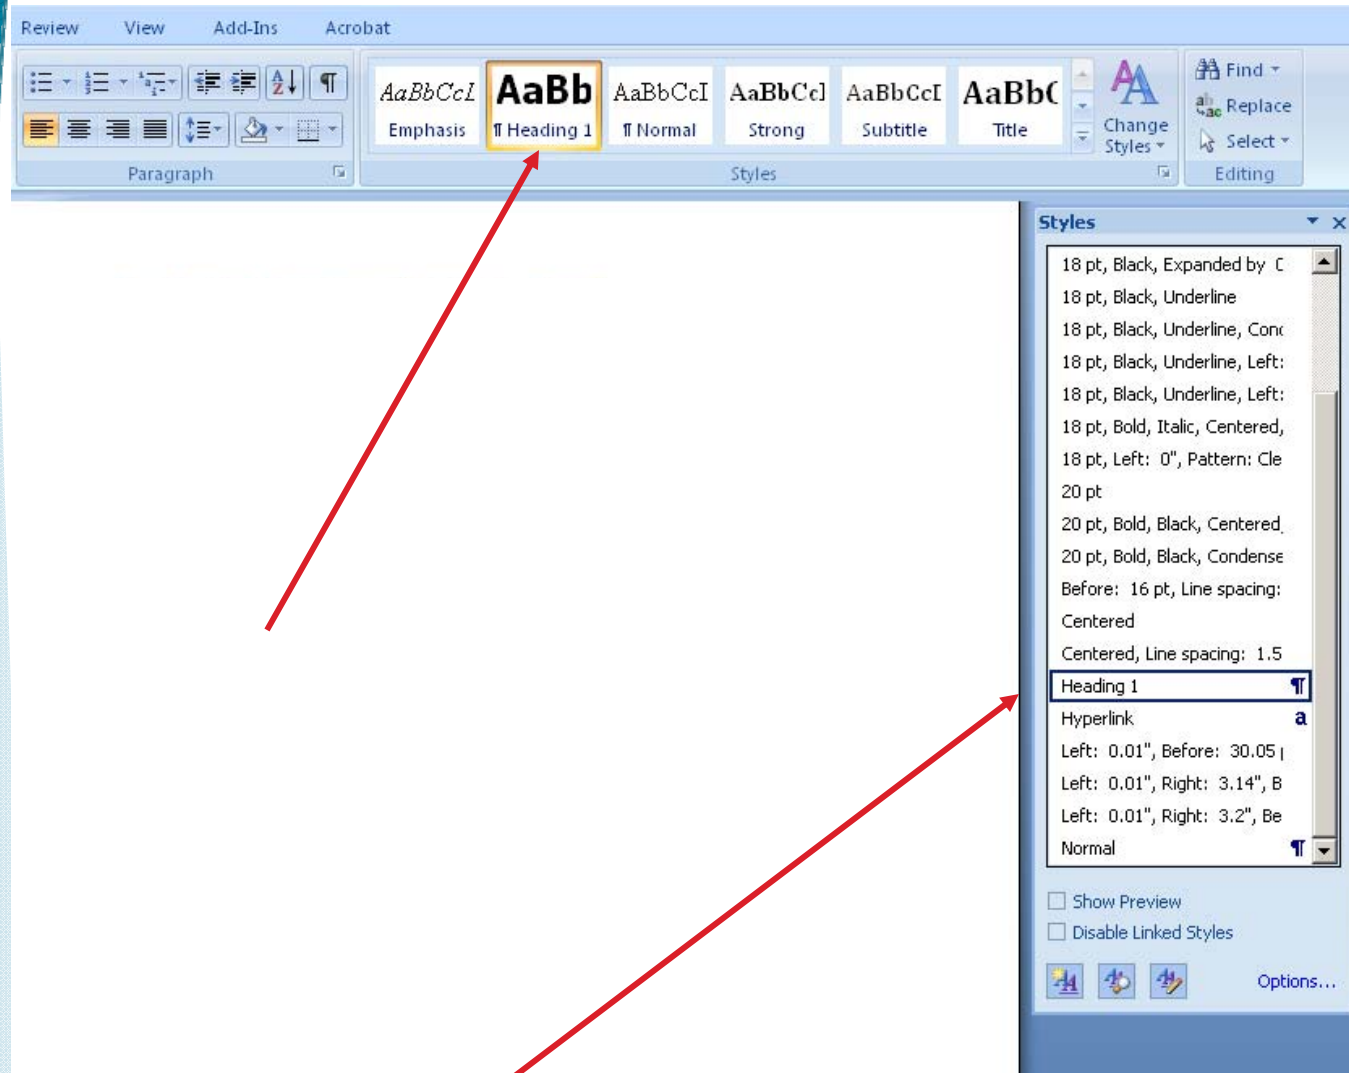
Review View Add-Ins Acrobat

AaBbCcI Emphasis
AaBb ¶ Heading 1
AaBbCcI ¶ Normal
AaBbCcI Strong
AaBbCcI Subtitle
AaBb( Title

Change Styles

Find
Replace
Select

Paragraph
Styles
Editing

Styles

18 pt, Black, Expanded by C
18 pt, Black, Underline
18 pt, Black, Underline, Conc
18 pt, Black, Underline, Left:
18 pt, Black, Underline, Left:
18 pt, Bold, Italic, Centered,
18 pt, Left: 0", Pattern: Cle
20 pt
20 pt, Bold, Black, Centered,
20 pt, Bold, Black, Condense
Before: 16 pt, Line spacing:
Centered
Centered, Line spacing: 1.5
Heading 1 ¶
Hyperlink a
Left: 0.01", Before: 30.05 |
Left: 0.01", Right: 3.14", B
Left: 0.01", Right: 3.2", Be
Normal ¶

Show Preview
Disable Linked Styles

Options...